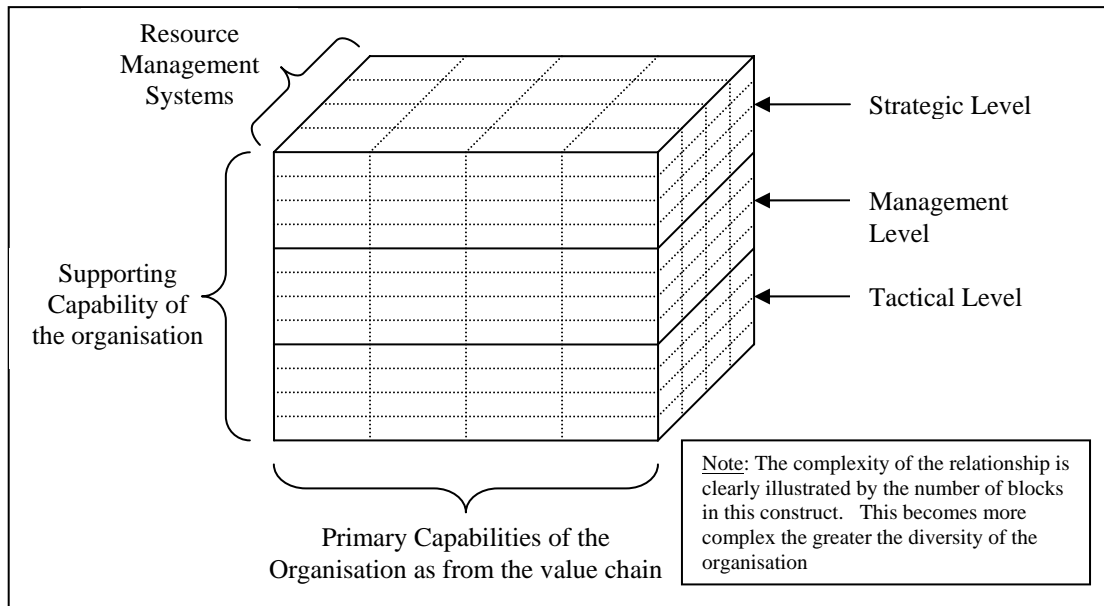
Resource Management Systems

Strategic Level

Management Level

Supporting Capability of the organisation

Tactical Level

Primary Capabilities of the Organisation as from the value chain

Note: The complexity of the relationship is clearly illustrated by the number of blocks in this construct. This becomes more complex the greater the diversity of the organisation